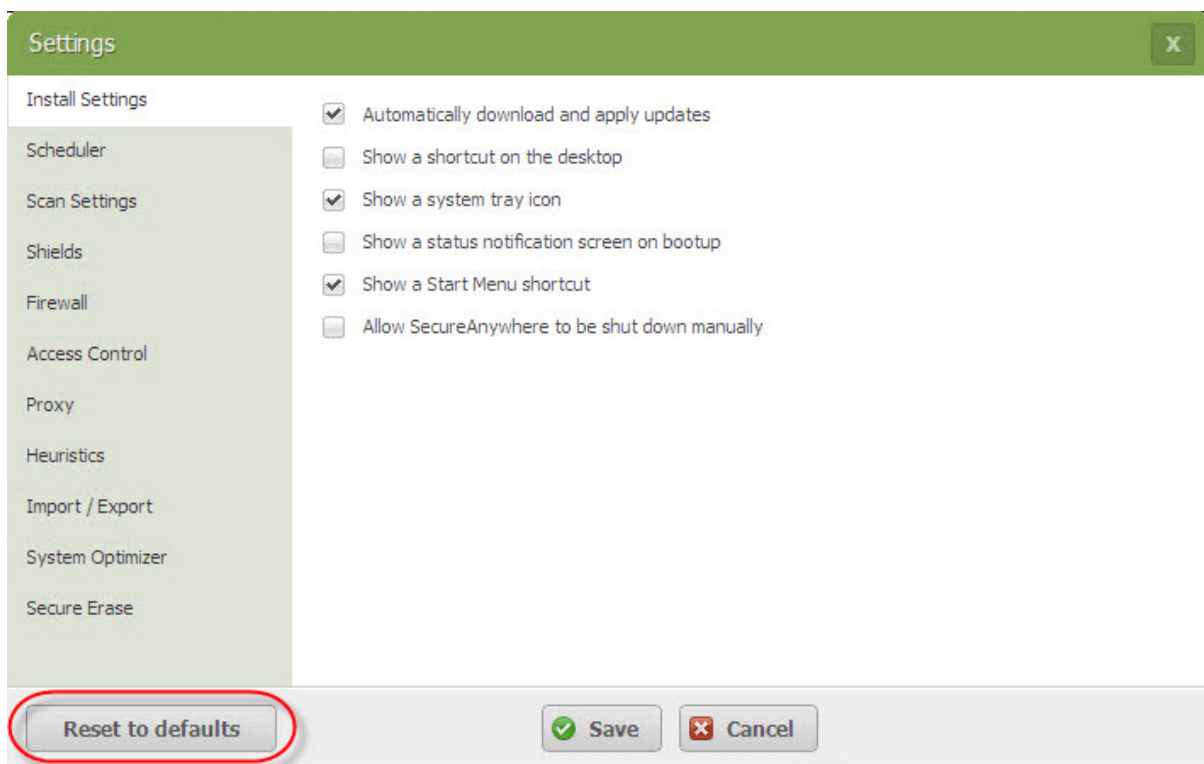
Settings

x

Install Settings
Scheduler
Scan Settings
Shields
Firewall
Access Control
Proxy
Heuristics
Import / Export
System Optimizer
Secure Erase

Automatically download and apply updates
Show a shortcut on the desktop
Show a system tray icon
Show a status notification screen on bootup
Show a Start Menu shortcut
Allow SecureAnywhere to be shut down manually

Reset to defaults

Save

Cancel